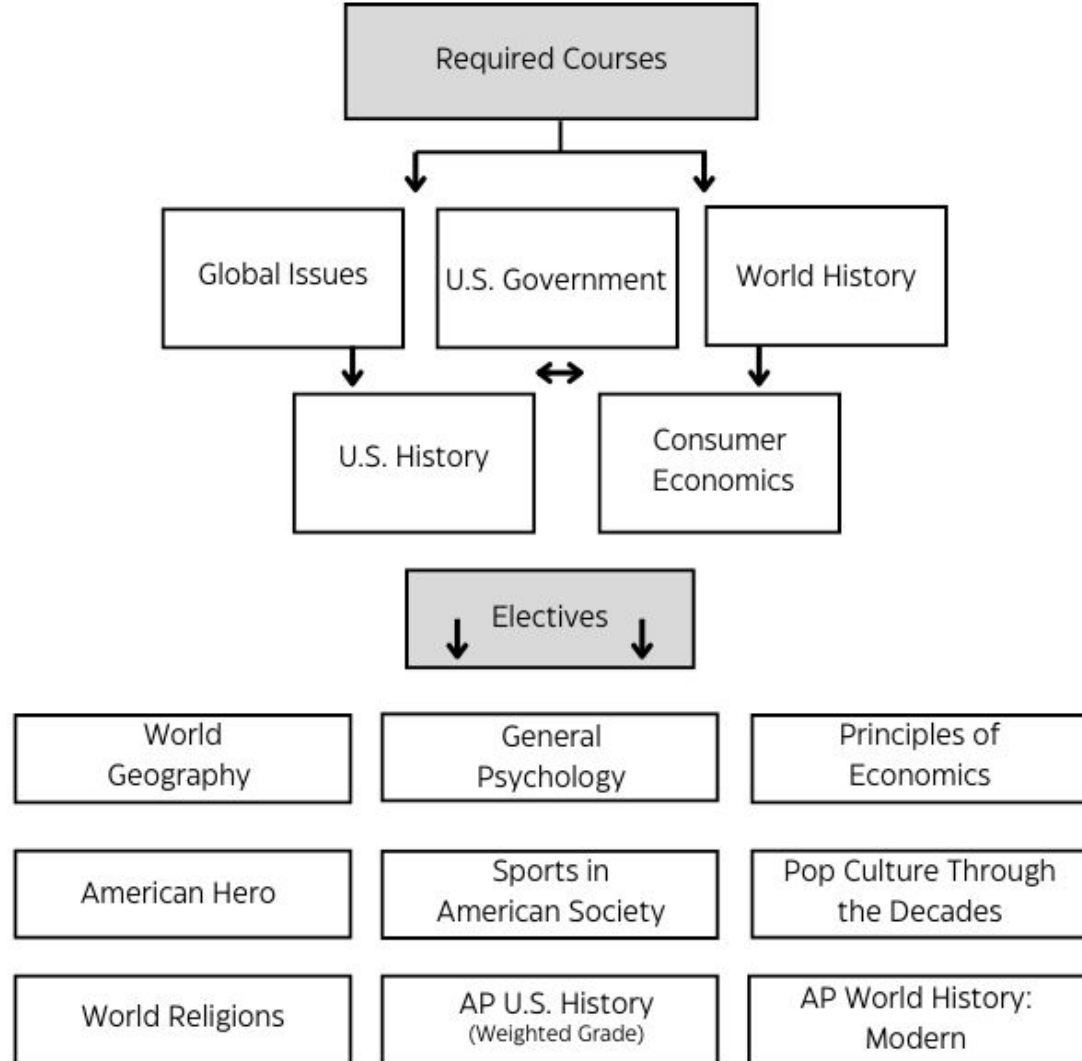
Required Courses

Global Issues

U.S. Government

World History

U.S. History

Consumer Economics

Electives

World Geography

General Psychology

Principles of Economics

American Hero

Sports in American Society

Pop Culture Through the Decades

World Religions

AP U.S. History (Weighted Grade)

AP World History: Modern